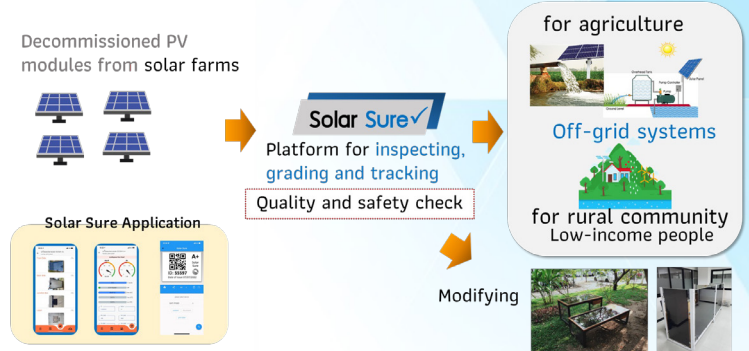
Decommissioned PV modules from solar farms

Solar Sure

Platform for inspecting, grading and tracking

Quality and safety check

Solar Sure Application

A+

for agriculture

Off-grid systems

for rural community

Low-income people

Modifying